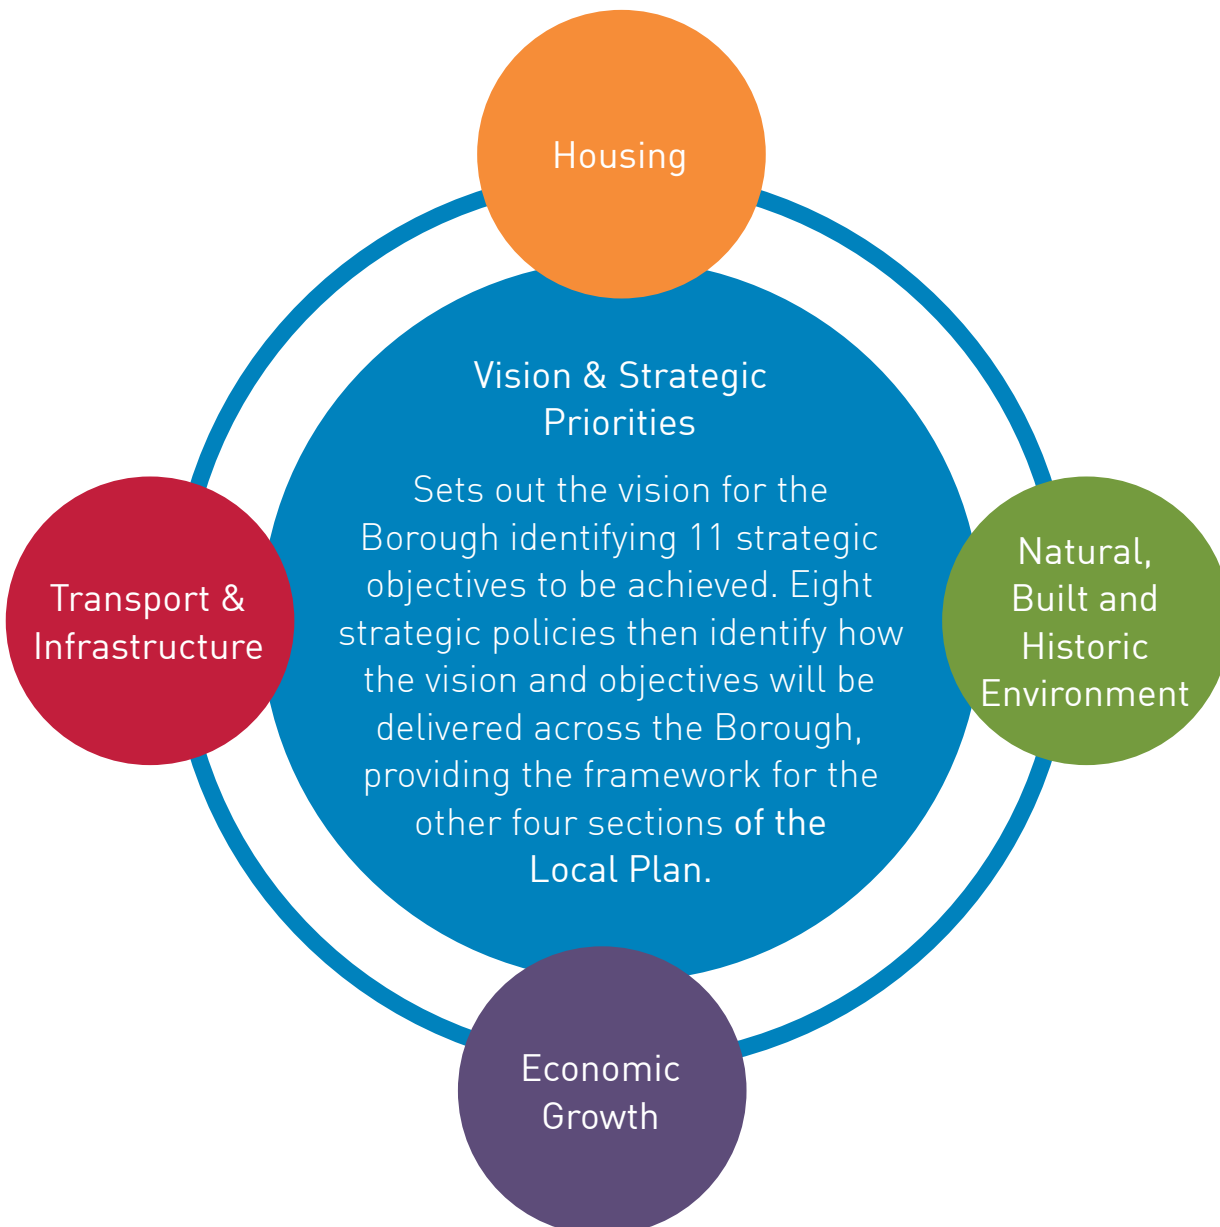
Housing

Vision & Strategic Priorities

Sets out the vision for the Borough identifying 11 strategic objectives to be achieved. Eight strategic policies then identify how the vision and objectives will be delivered across the Borough, providing the framework for the other four sections of the Local Plan.

Transport & Infrastructure

Natural, Built and Historic Environment

Economic Growth